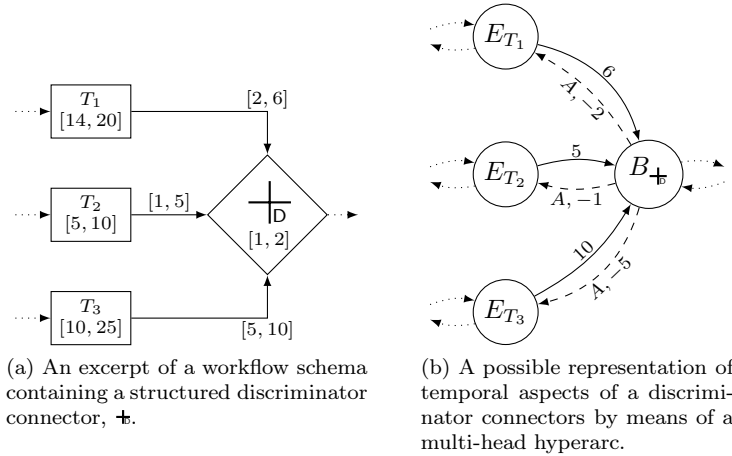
$T_1$
$[14, 20]$

$[2, 6]$

$T_2$
$[5, 10]$

$[1, 5]$

D
$[1, 2]$

$T_3$
$[10, 25]$

$[5, 10]$

(a) An excerpt of a workflow schema containing a structured discriminator connector, +.

$E_{T_1}$

6

$A, -2$

$E_{T_2}$

5

$B_{+}$

$A, -1$

10

$A, -5$

$E_{T_3}$

(b) A possible representation of temporal aspects of a discriminator connectors by means of a multi-head hyperarc.